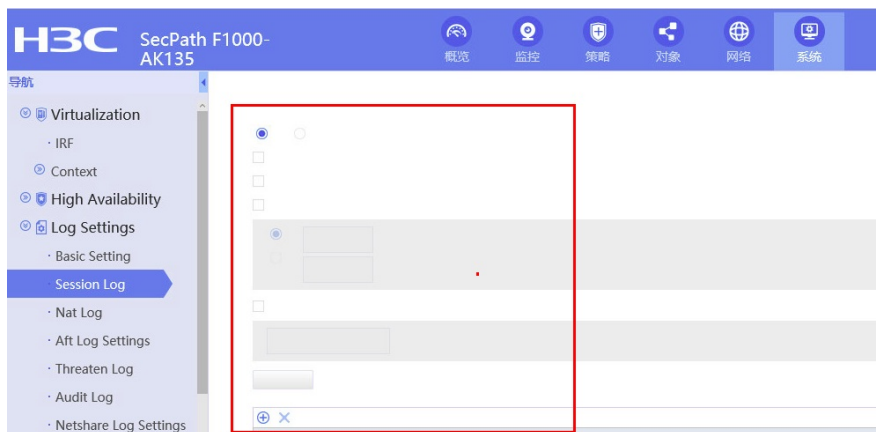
H3C SecPath F1000-AK135

概览 监控 策略 对象 网络 系统

导航

Virtualization
· IRF
Context
High Availability
Log Settings
· Basic Setting
· Session Log
· Nat Log
· Aft Log Settings
· Threaten Log
· Audit Log
· Netshare Log Settings